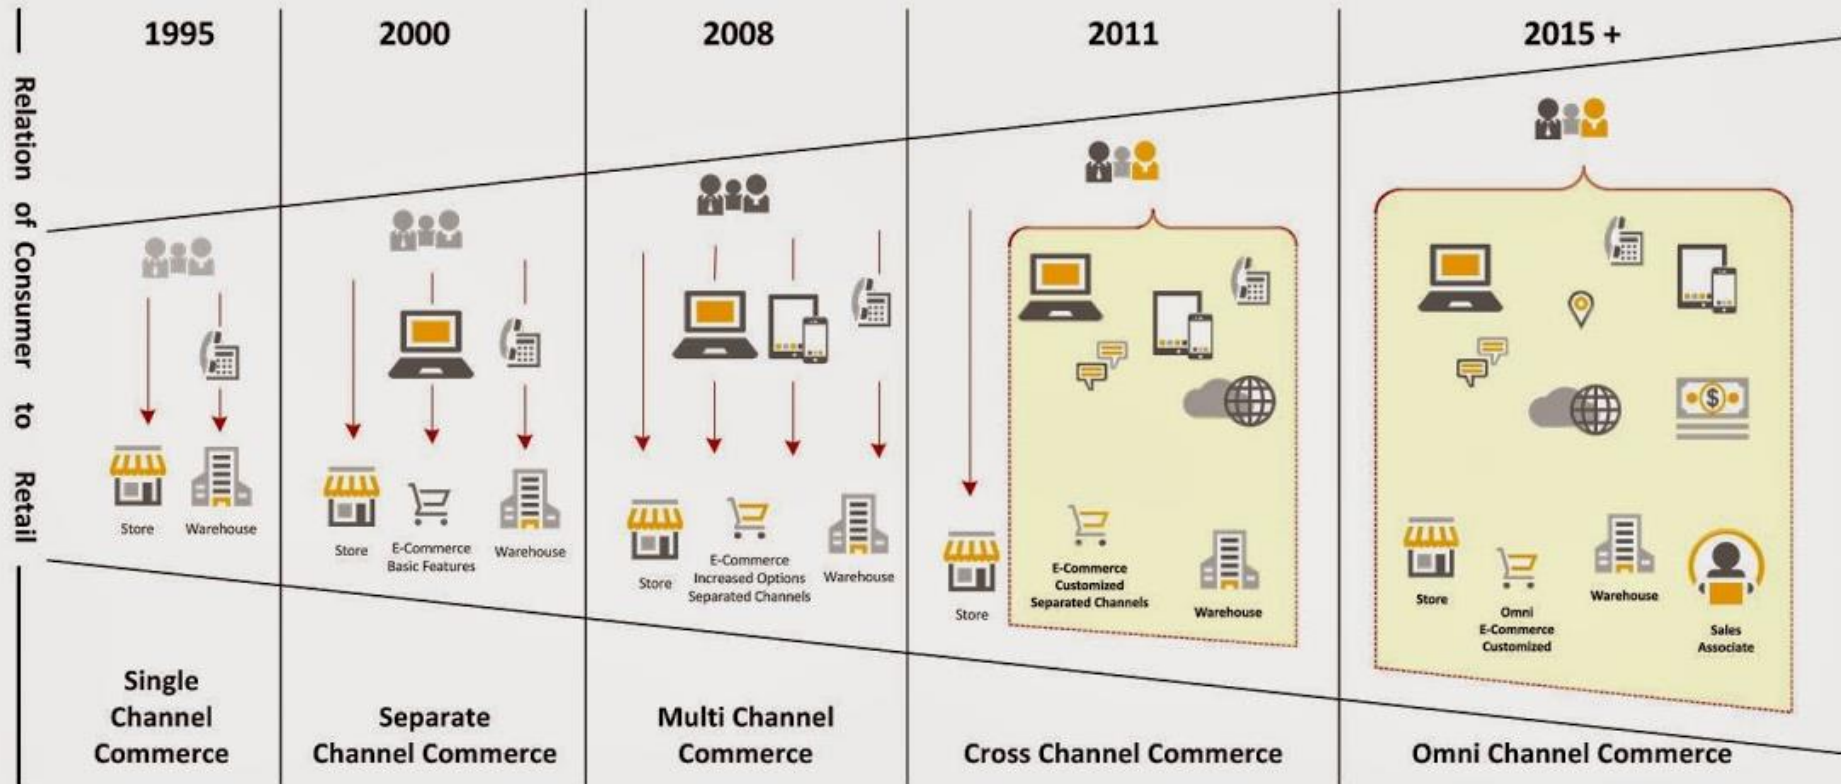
Relation of Consumer to Retail

1995

Store
Warehouse

Single Channel Commerce

2000

Store
E-Commerce Basic Features
Warehouse

Separate Channel Commerce

2008

Store
E-Commerce Increased Options Separated Channels
Warehouse

Multi Channel Commerce

2011

Store
E-Commerce Customized Separated Channels
Warehouse

Cross Channel Commerce

2015 +

Store
Omni E-Commerce Customized
Warehouse
Sales Associate

Omni Channel Commerce